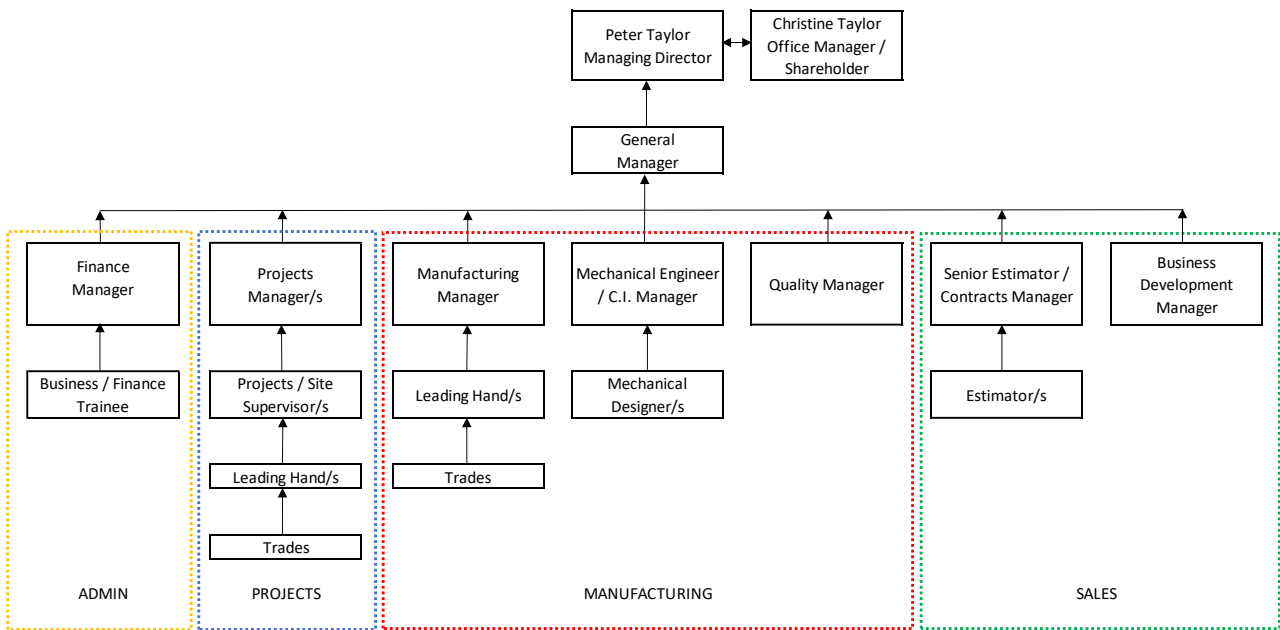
Peter Taylor
Managing Director

Christine Taylor
Office Manager / Shareholder

General Manager

Finance Manager

Business / Finance Trainee

Projects Manager/s

Projects / Site Supervisor/s

Leading Hand/s

Trades

Manufacturing Manager

Leading Hand/s

Trades

Mechanical Engineer / C.I. Manager

Mechanical Designer/s

Quality Manager

Senior Estimator / Contracts Manager

Estimator/s

Business Development Manager

ADMIN

PROJECTS

MANUFACTURING

SALES